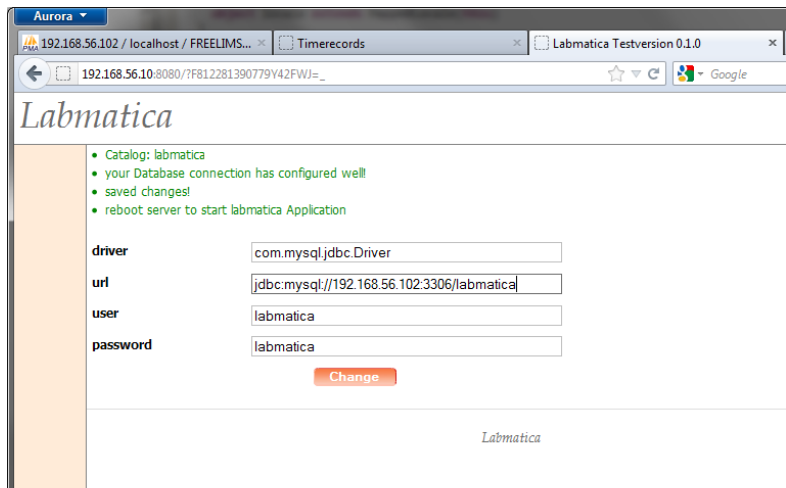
Aurora

192.168.56.102 / localhost / FREELIMS... × Timerecords × Labmatica Testversion 0.1.0 ×

192.168.56.10:8080/?F812281390779Y42FWJ=_

Google

Labmatica

- Catalog: labmatica
- your Database connection has configured well!
- saved changes!
- reboot server to start labmatica Application

| | |
|---|---|
| driver | com.mysql.jdbc.Driver |
| url | jdbc:mysql://192.168.56.102:3306/labmatica |
| user | labmatica |
| password | labmatica |

Change

Labmatica